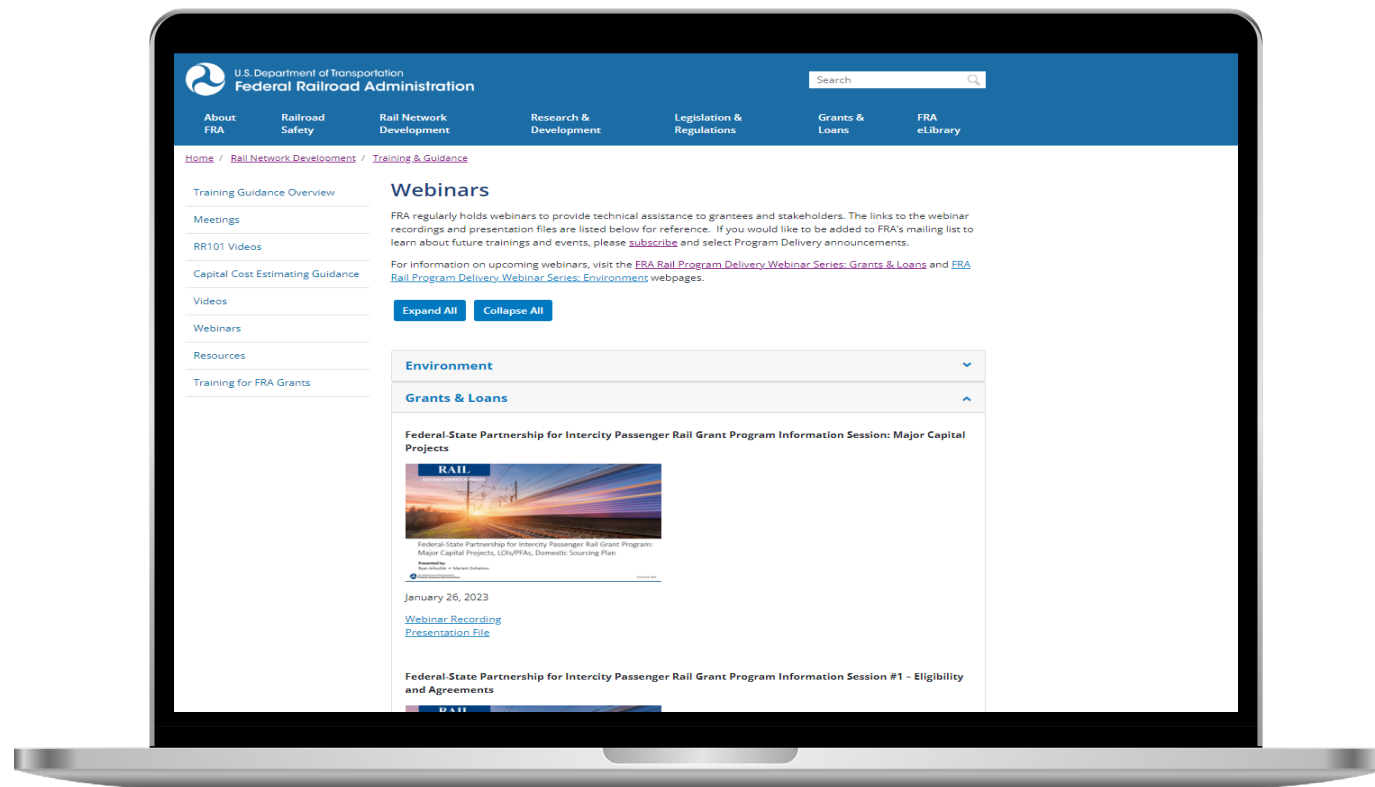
U.S. Department of Transportation
Federal Railroad Administration

Search

About FRA
Railroad Safety
Rail Network Development
Research & Development
Legislation & Regulations
Grants & Loans
FRA eLibrary

Home / Rail Network Development / Training & Guidance

Training Guidance Overview
Meetings
RR101 Videos
Capital Cost Estimating Guidance
Videos
Webinars
Resources
Training for FRA Grants

Webinars

FRA regularly holds webinars to provide technical assistance to grantees and stakeholders. The links to the webinar recordings and presentation files are listed below for reference. If you would like to be added to FRA's mailing list to learn about future trainings and events, please subscribe and select Program Delivery announcements.

For information on upcoming webinars, visit the FRA Rail Program Delivery Webinar Series: Grants & Loans and FRA Rail Program Delivery Webinar Series: Environment webpages.

Expand All
Collapse All

Environment

Grants & Loans

Federal-State Partnership for Intercity Passenger Rail Grant Program Information Session: Major Capital Projects

RAIL

Federal-State Partnership for Intercity Passenger Rail Grant Program: Major Capital Projects, LOIs/PFAs, Domestic Sourcing Plan

Presented by:

January 26, 2023

Webinar Recording
Presentation File

Federal-State Partnership for Intercity Passenger Rail Grant Program Information Session #1 – Eligibility and Agreements